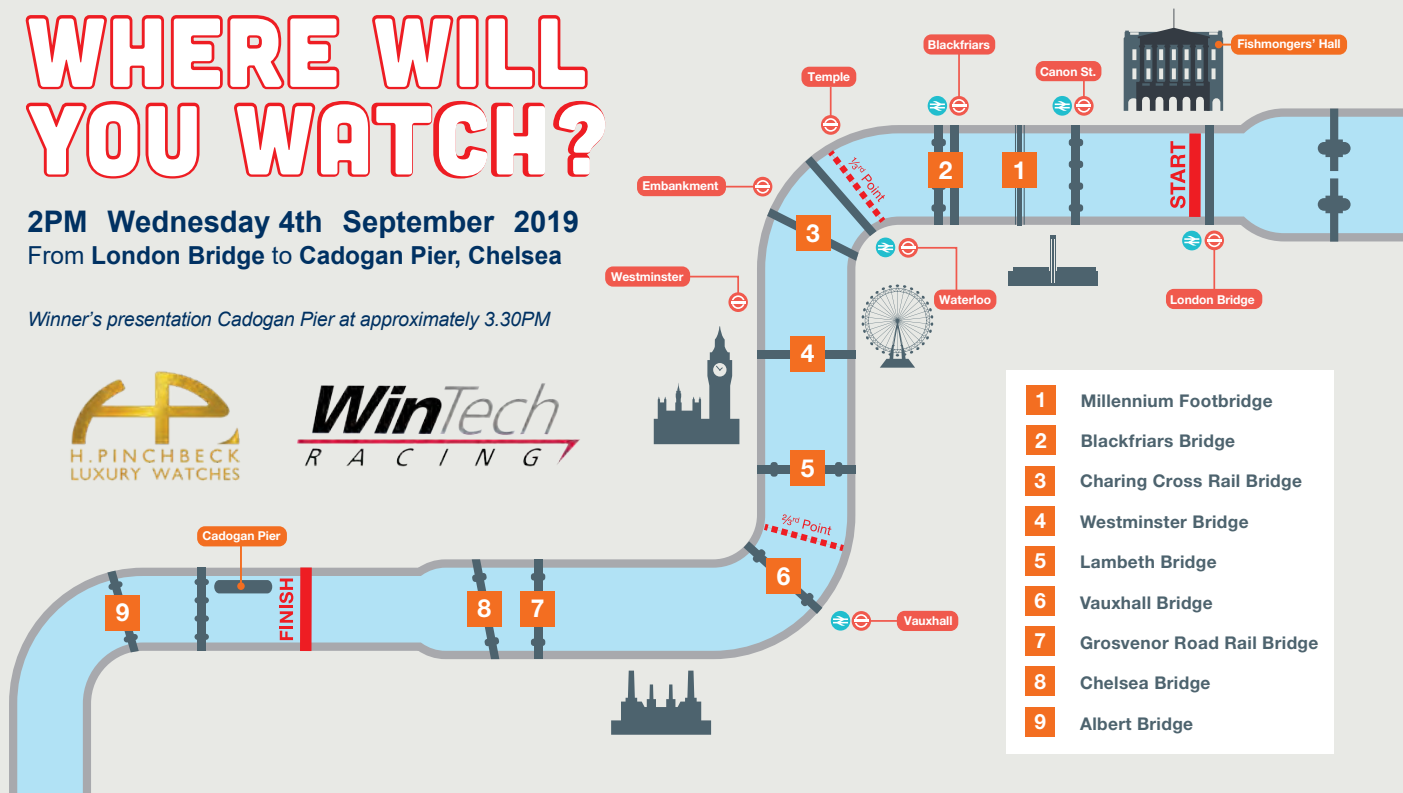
WHERE WILL YOU WATCH?

2PM Wednesday 4th September 2019
From London Bridge to Cadogan Pier, Chelsea

Winner's presentation Cadogan Pier at approximately 3.30PM

H.PINCHBECK LUXURY WATCHES

WinTech RACING

Blackfriars
Temple
Canon St.
Fishmongers' Hall
Embankment
$\frac{1}{3}$rd Point
START
Waterloo
London Bridge
Westminster
$\frac{2}{3}$rd Point
Vauxhall
Cadogan Pier
FINISH

| | |
|---|---|
| 1 | Millennium Footbridge |
| 2 | Blackfriars Bridge |
| 3 | Charing Cross Rail Bridge |
| 4 | Westminster Bridge |
| 5 | Lambeth Bridge |
| 6 | Vauxhall Bridge |
| 7 | Grosvenor Road Rail Bridge |
| 8 | Chelsea Bridge |
| 9 | Albert Bridge |